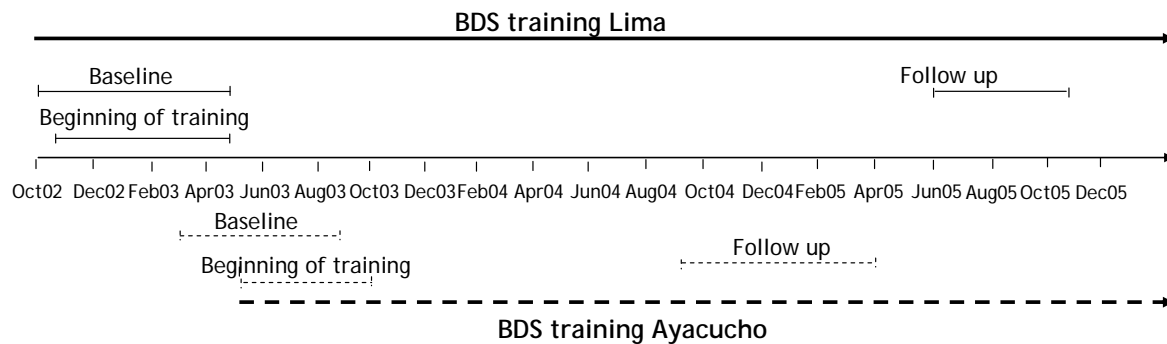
BDS training Lima

Baseline

Follow up

Beginning of training

Oct02 Dec02 Feb03 Apr03 Jun03 Aug03 Oct03 Dec03 Feb04 Apr04 Jun04 Aug04 Oct04 Dec04 Feb05 Apr05 Jun05 Aug05 Oct05 Dec05

Baseline

Follow up

Beginning of training

BDS training Ayacucho